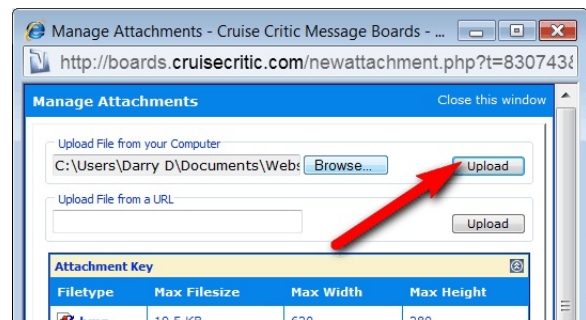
Manage Attachments - Cruise Critic Message Boards -

http://boards.cruisecritic.com/newattachment.php?t=830743&

Manage Attachments

Close this window

Upload File from your Computer

C:\Users\Darry D\Documents\Webs

Browse...

Upload

Upload File from a URL

Upload

Attachment Key

| Filetype | Max Filesize | Max Width | Max Height |
|---|---|---|---|
| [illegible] | 19.5 KB | 620 | 280 |